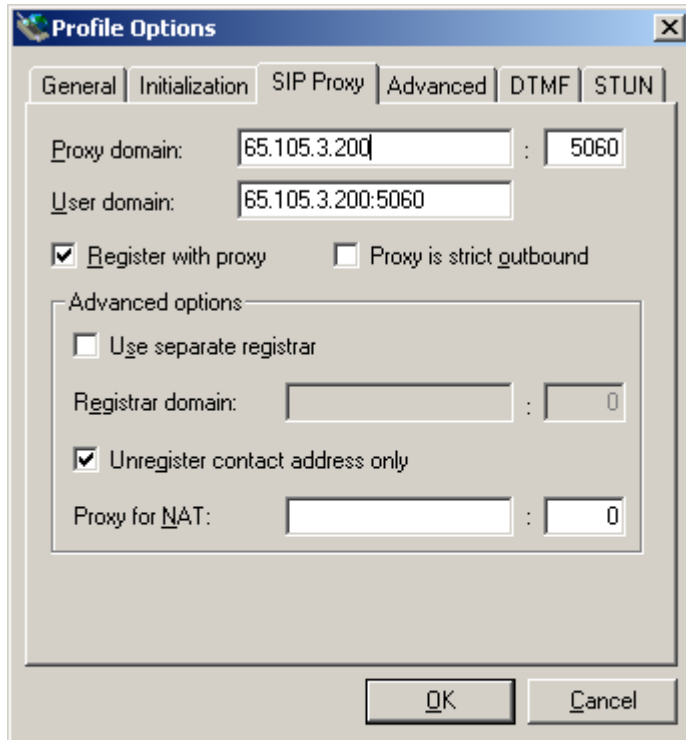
Profile Options

X

General | Initialization | SIP Proxy | Advanced | DTMF | STUN

Proxy domain: 65.105.3.200 : 5060

User domain: 65.105.3.200:5060

Register with proxy

Proxy is strict outbound

Advanced options

Use separate registrar

Registrar domain: : 0

Unregister contact address only

Proxy for NAT: : 0

OK

Cancel